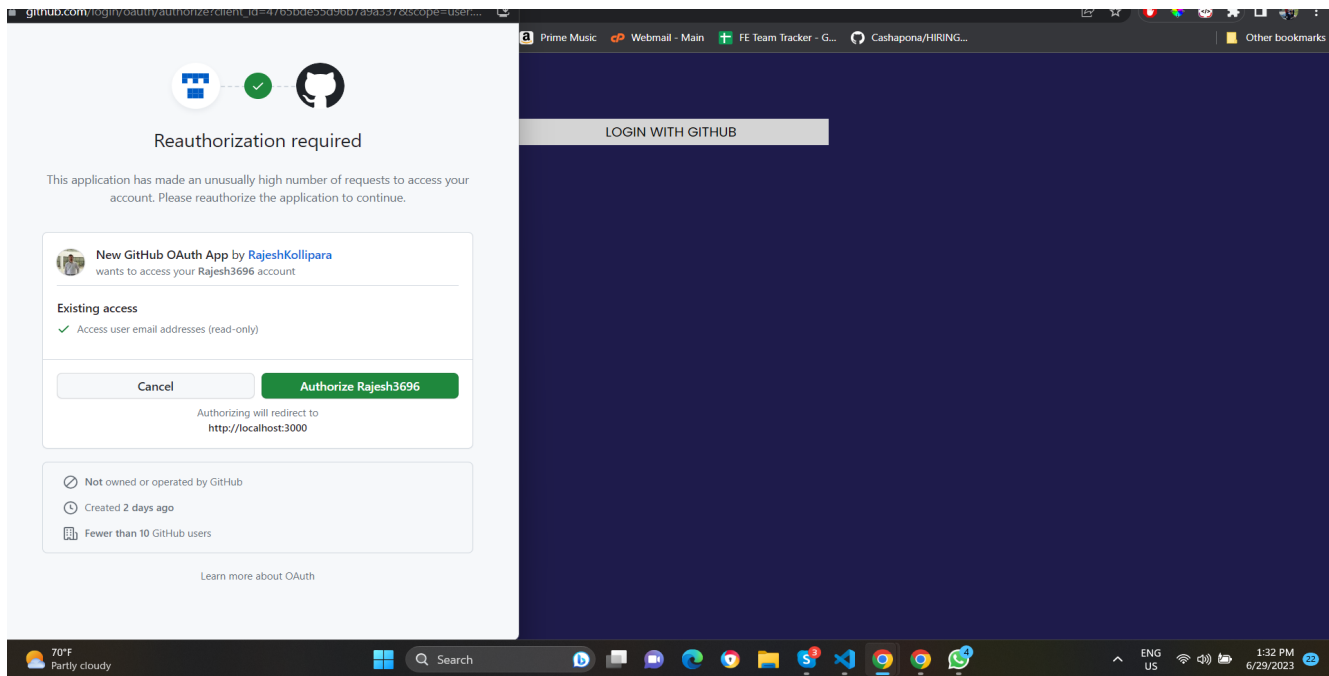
github.com/login/oauth/authorize?client_id=4765bde55d96b7a9a337&scope=user:...

Prime Music
Webmail - Main
FE Team Tracker - G...
Cashapona/HIRING...
Other bookmarks

Reauthorization required

This application has made an unusually high number of requests to access your account. Please reauthorize the application to continue.

New GitHub OAuth App by RajeshKollipara
wants to access your Rajesh3696 account

Existing access
Access user email addresses (read-only)

Cancel
Authorize Rajesh3696

Authorizing will redirect to
http://localhost:3000

Not owned or operated by GitHub
Created 2 days ago
Fewer than 10 GitHub users

Learn more about OAuth

LOGIN WITH GITHUB

70°F
Partly cloudy
Search
ENG
US
1:32 PM
6/29/2023
22